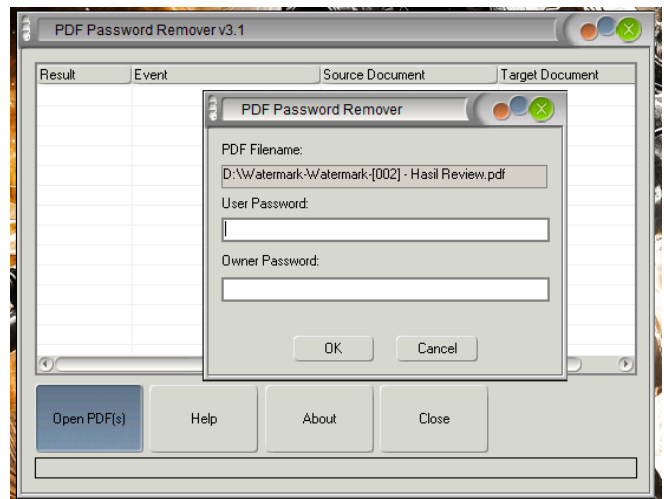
PDF Password Remover v3.1

| Result | Event | Source Document | Target Document |
|---|---|---|---|

PDF Password Remover

PDF Filename:

D:\Watermark-Watermark-[002] - Hasil Review.pdf

User Password:

Owner Password:

OK

Cancel

Open PDF(s)

Help

About

Close